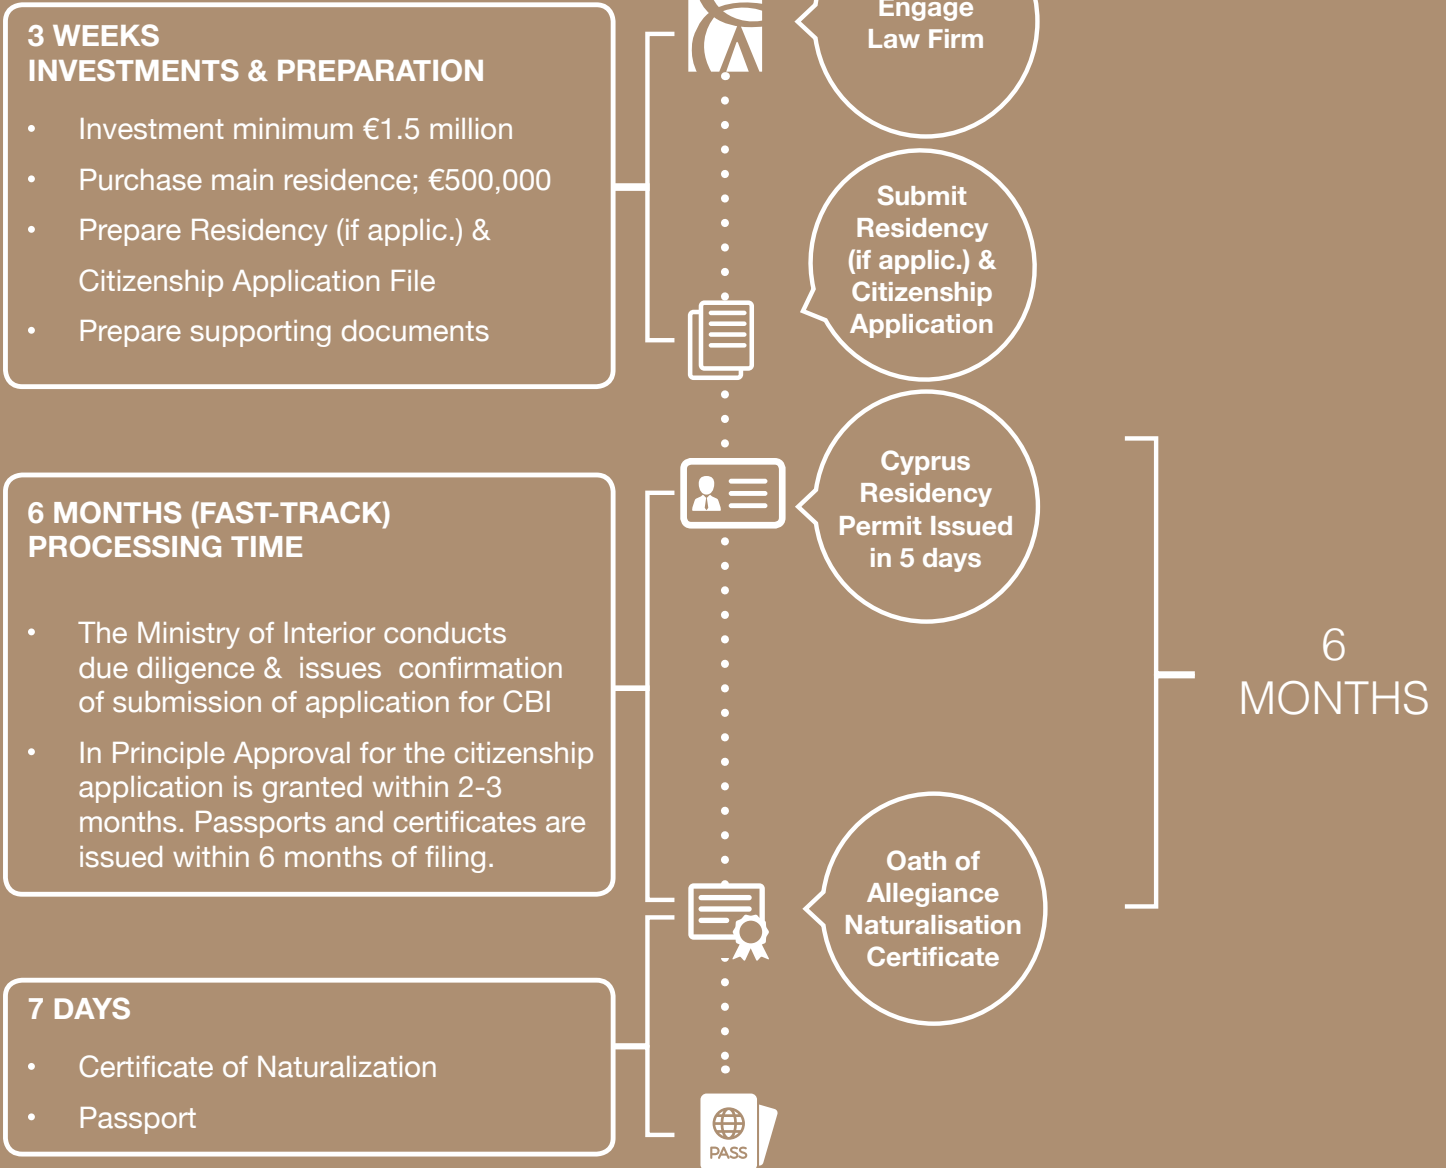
3 WEEKS
INVESTMENTS & PREPARATION

• Investment minimum €1.5 million
• Purchase main residence; €500,000
• Prepare Residency (if applic.) & Citizenship Application File
• Prepare supporting documents

Engage Law Firm

Submit Residency (if applic.) & Citizenship Application

6 MONTHS (FAST-TRACK)
PROCESSING TIME

• The Ministry of Interior conducts due diligence & issues confirmation of submission of application for CBI
• In Principle Approval for the citizenship application is granted within 2-3 months. Passports and certificates are issued within 6 months of filing.

Cyprus Residency Permit Issued in 5 days

6 MONTHS

Oath of Allegiance Naturalisation Certificate

7 DAYS
• Certificate of Naturalization
• Passport

PASS